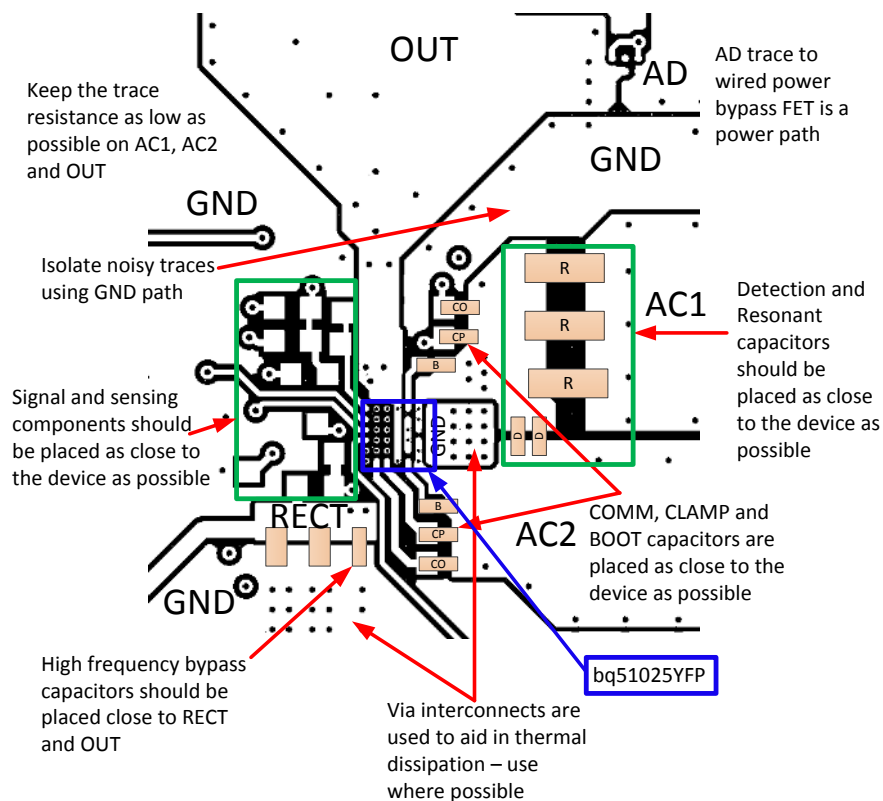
OUT

AD

AD trace to wired power bypass FET is a power path

Keep the trace resistance as low as possible on AC1, AC2 and OUT

GND

GND

Isolate noisy traces using GND path

R

R

R

CO

CP

B

AC1

Detection and Resonant capacitors should be placed as close to the device as possible

Signal and sensing components should be placed as close to the device as possible

GND

D

D

RECT

B

CP

CO

AC2

COMM, CLAMP and BOOT capacitors are placed as close to the device as possible

GND

High frequency bypass capacitors should be placed close to RECT and OUT

bq51025YFP

Via interconnects are used to aid in thermal dissipation – use where possible